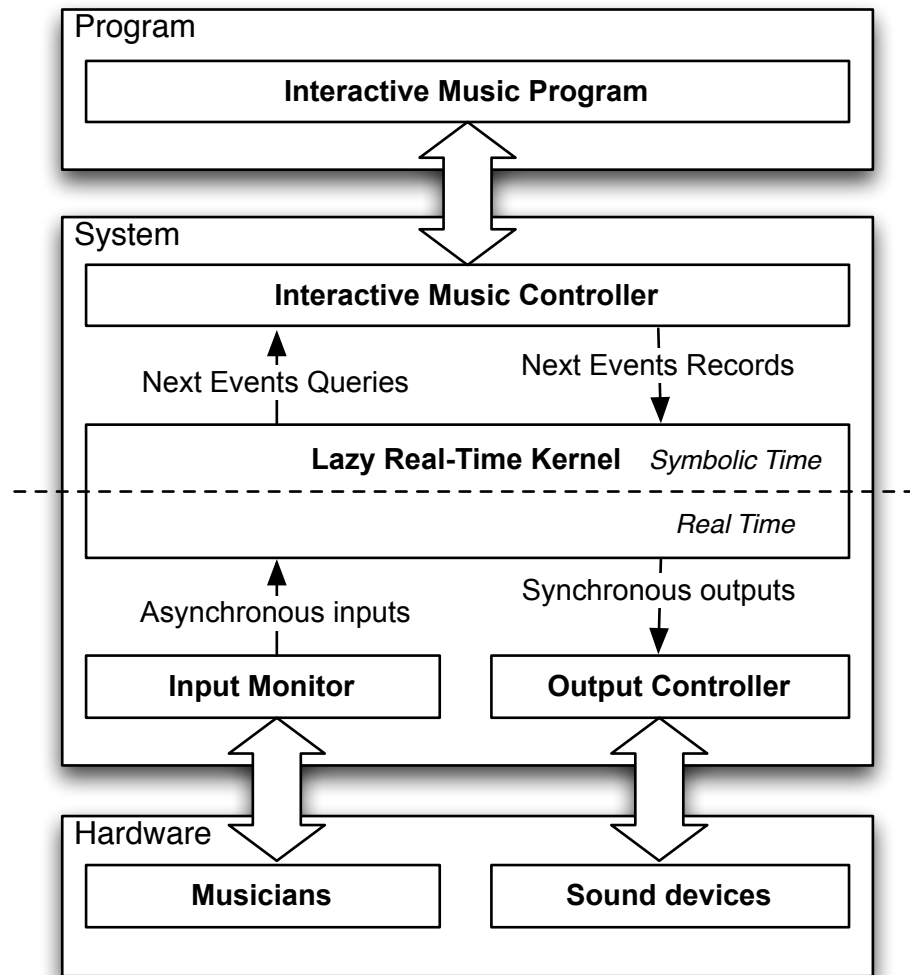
Program

Interactive Music Program

System

Interactive Music Controller

Next Events Queries

Next Events Records

Lazy Real-Time Kernel

Symbolic Time

Real Time

Asynchronous inputs

Synchronous outputs

Input Monitor

Output Controller

Hardware

Musicians

Sound devices